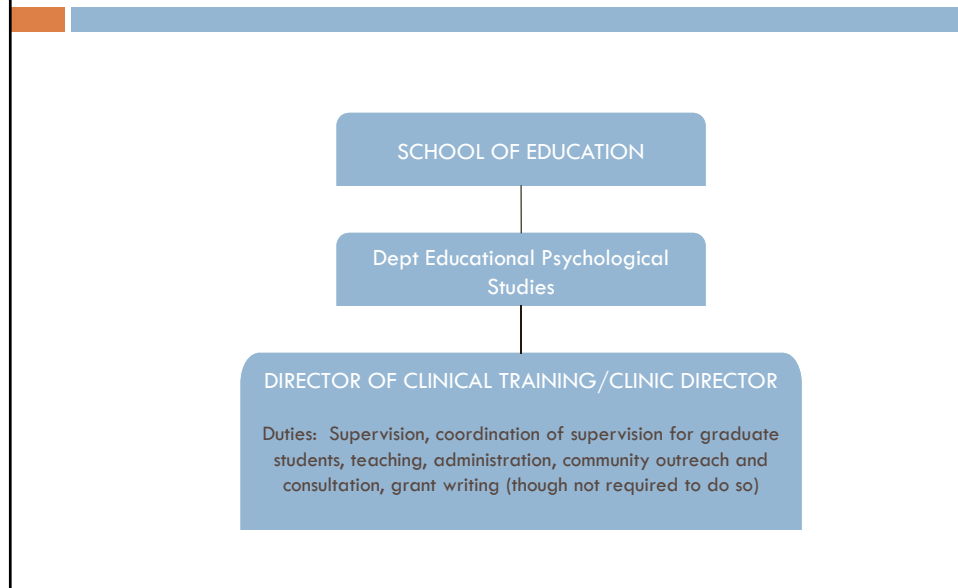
SCHOOL OF EDUCATION

Dept Educational Psychological Studies

DIRECTOR OF CLINICAL TRAINING/CLINIC DIRECTOR

Duties: Supervision, coordination of supervision for graduate students, teaching, administration, community outreach and consultation, grant writing (though not required to do so)